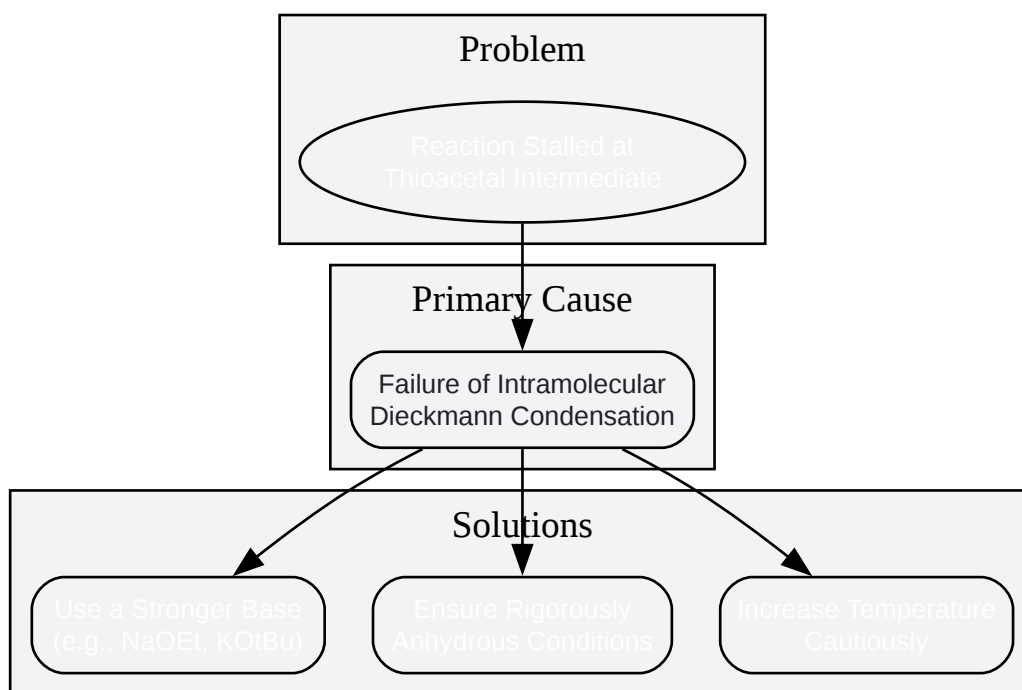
Problem

Reaction Stalled at Thioacetal Intermediate

Primary Cause

Failure of Intramolecular Dieckmann Condensation

Solutions

Use a Stronger Base (e.g., NaOEt, KOtBu)

Ensure Rigorously Anhydrous Conditions

Increase Temperature Cautiously